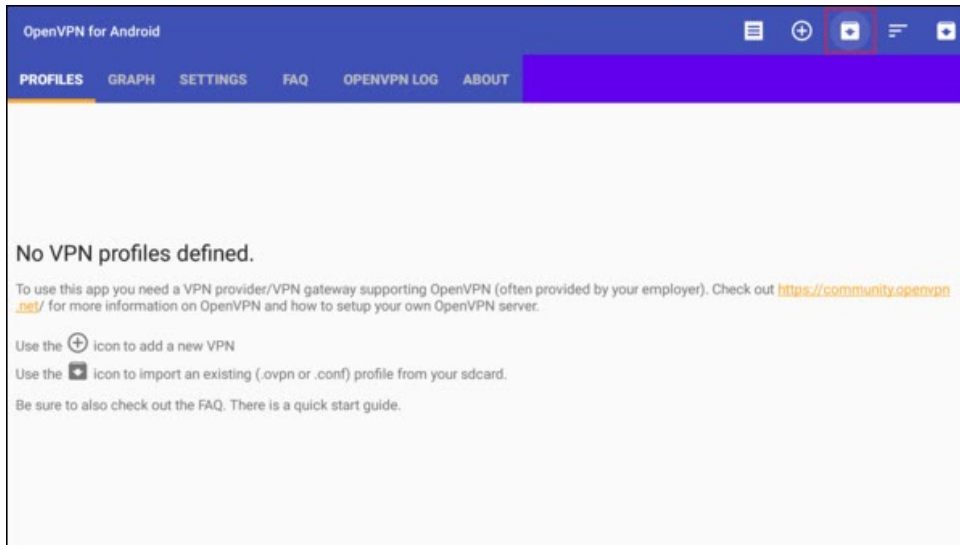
OpenVPN for Android

PROFILES GRAPH SETTINGS FAQ OPENVPN LOG ABOUT

No VPN profiles defined.

To use this app you need a VPN provider/VPN gateway supporting OpenVPN (often provided by your employer). Check out https://community.openvpn.net/ for more information on OpenVPN and how to setup your own OpenVPN server.

Use the ⊕ icon to add a new VPN

Use the icon to import an existing (.ovpn or .conf) profile from your sdcard.

Be sure to also check out the FAQ. There is a quick start guide.